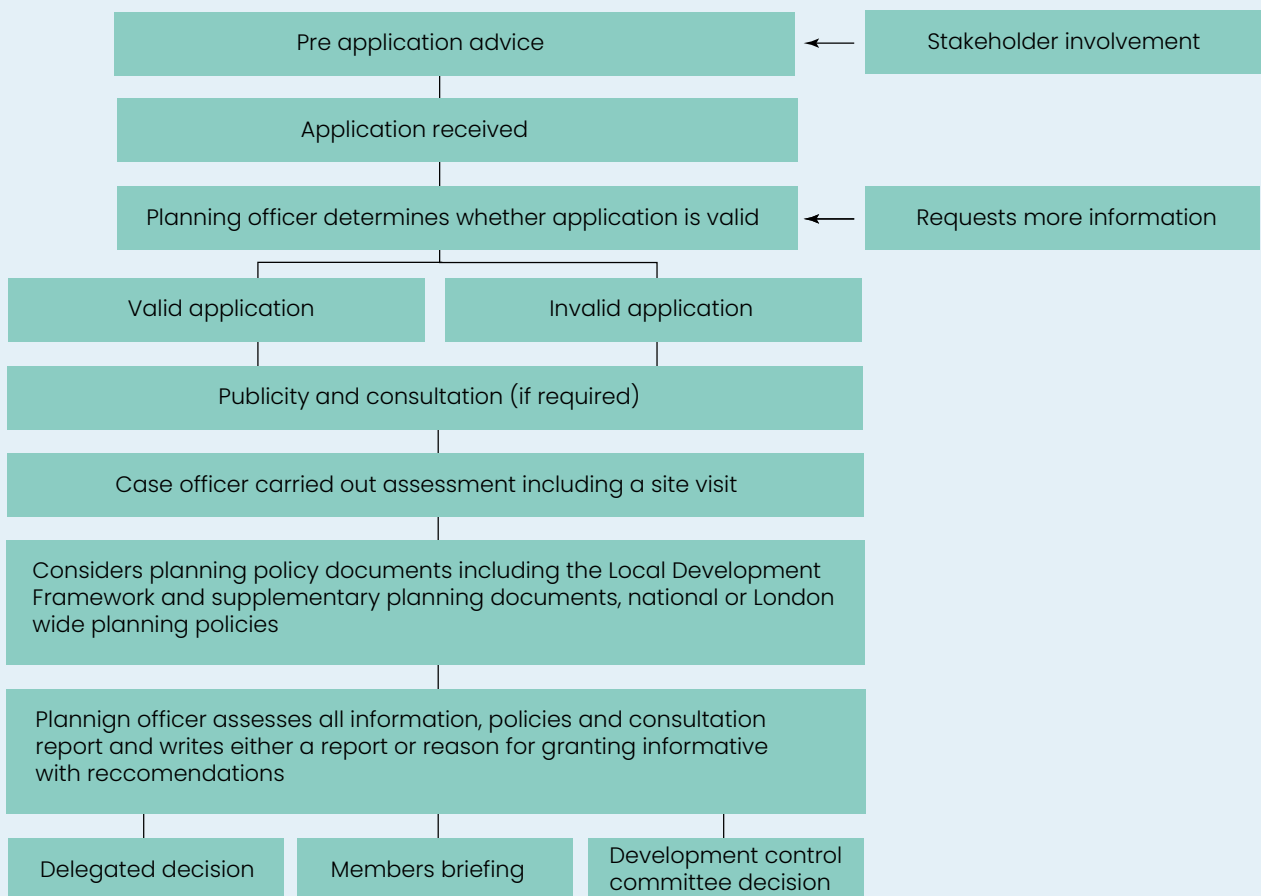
Pre application advice

Stakeholder involvement

Application received

Planning officer determines whether application is valid

Requests more information

Valid application

Invalid application

Publicity and consultation (if required)

Case officer carried out assessment including a site visit

Considers planning policy documents including the Local Development Framework and supplementary planning documents, national or London wide planning policies

Plannign officer assesses all information, policies and consultation report and writes either a report or reason for granting informative with reccomendations

Delegated decision

Members briefing

Development control committee decision